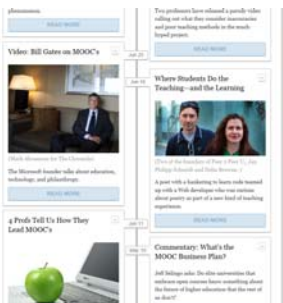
phenomenon.

READ MORE

Two professors have released a parody video calling out what they consider inaccuracies and poor teaching methods in the much-hyped project.

READ MORE

Jan 25

Video: Bill Gates on MOOC's

Jan 16

Where Students Do the Teaching—and the Learning

(Mark Abramson for The Chronicle)

The Microsoft founder talks about education, technology, and philanthropy.

READ MORE

(Two of the founders of Peer 2 Peer U., Jan Philipp Schmidt and Delia Browne. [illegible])

A post with a hashtag to learn code teamed up with a Web developer who was curious about poetry as part of a new kind of teaching experience.

READ MORE

Jan 17

4 Profs Tell Us How They Lead MOOC's

Jan 16

Commentary: What's the MOOC Business Plan?

Jeff Selingo asks: Do elite universities that embrace open courses know something about the future of higher education that the rest of us don't?